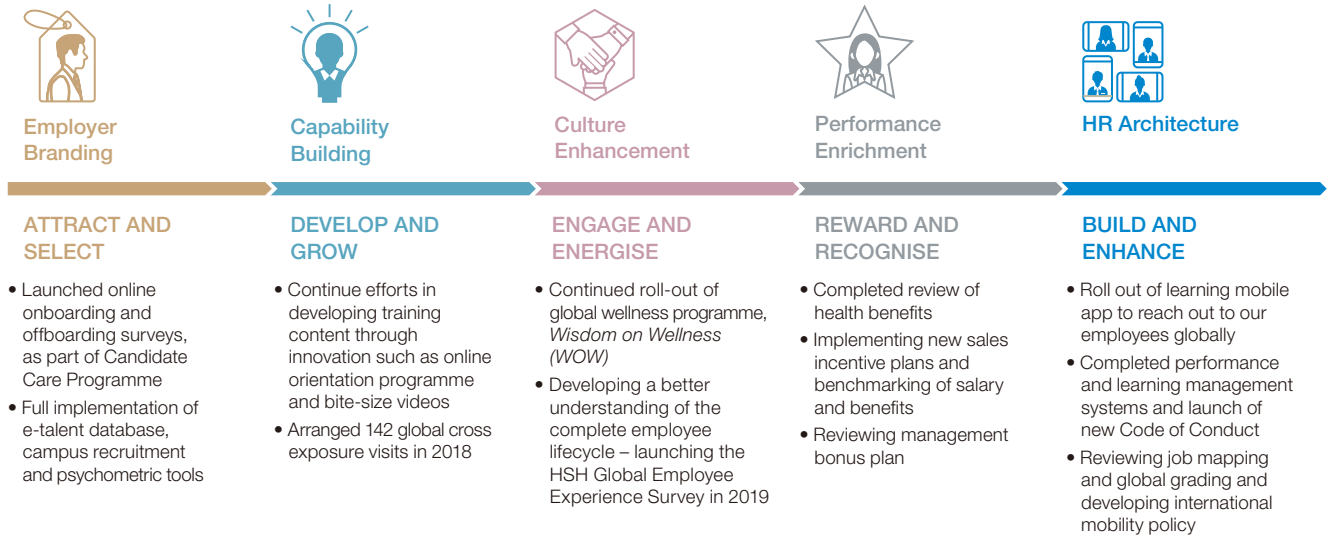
Employer Branding

ATTRACT AND SELECT

• Launched online onboarding and offboarding surveys, as part of Candidate Care Programme
• Full implementation of e-talent database, campus recruitment and psychometric tools

Capability Building

DEVELOP AND GROW

• Continue efforts in developing training content through innovation such as online orientation programme and bite-size videos
• Arranged 142 global cross exposure visits in 2018

Culture Enhancement

ENGAGE AND ENERGISE

• Continued roll-out of global wellness programme, *Wisdom on Wellness (WOW)*
• Developing a better understanding of the complete employee lifecycle – launching the HSH Global Employee Experience Survey in 2019

Performance Enrichment

REWARD AND RECOGNISE

• Completed review of health benefits
• Implementing new sales incentive plans and benchmarking of salary and benefits
• Reviewing management bonus plan

HR Architecture

BUILD AND ENHANCE

• Roll out of learning mobile app to reach out to our employees globally
• Completed performance and learning management systems and launch of new Code of Conduct
• Reviewing job mapping and global grading and developing international mobility policy